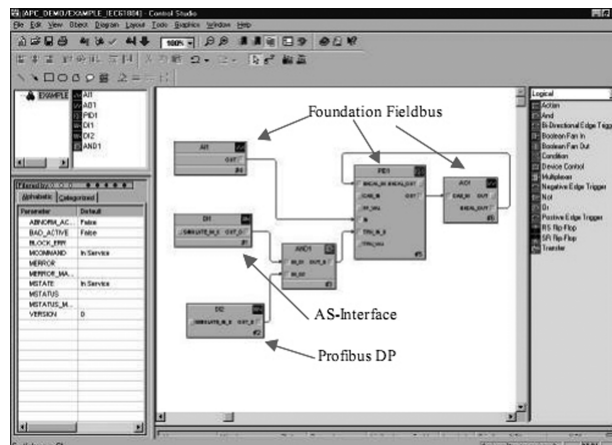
[APC_DEMO/EXAMPLE_IEC61804] - Control Studio

File Edit View Object Diagram Layout Tools Graphics Window Help

100%

EXAMPLE

AI1
AO1
PID1
DI1
DI2
AND1

Alphabetic Categorized

| Parameter | Default |
|---|---|
| ABNORM_AC... | False |
| BAD_ACTIVE | False |
| BLOCK_ERR | |
| MCOMMAND | In Service |
| MERROR | |
| MERROR_MA... | |
| MSTATE | In Service |
| MSTATUS | |
| MSTATUS_M... | |
| VERSION | 0 |

Foundation Fieldbus

AI1
OUT
#4

PID1
BKCAL_IN BKCAL_OUT
CAS_IN OUT
FF_VAL
TRK_IN_D
TRK_VAL
#3

AO1
CAS_IN OUT
BKCAL_OUT
#5

DI1
SIMULATE_IN_D OUT_D
#1

AND1
IN_D1 OUT_D
IN_D2
#3

AS-Interface

DI2
SIMULATE_IN_D OUT_D
#2

Profibus DP

Logical
Action
And
Bi-Directional Edge Trigg
Boolean Fan In
Boolean Fan Out
Condition
Device Control
Multiplexer
Negative Edge Trigger
Not
Or
Positive Edge Trigger
RS Flip Flop
SR Flip Flop
Transfer